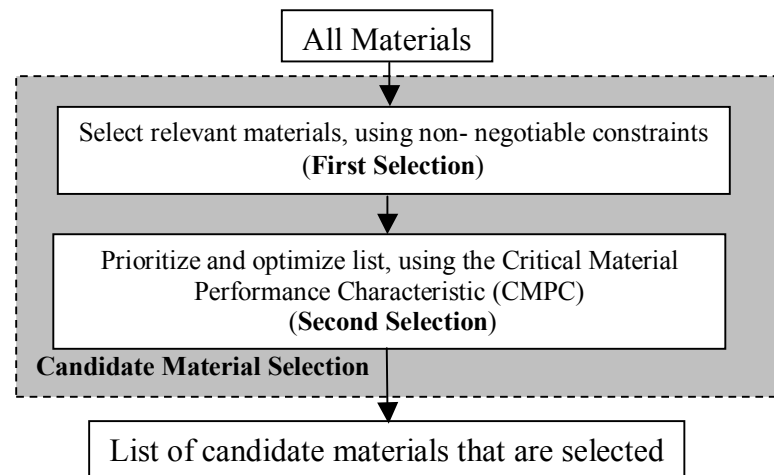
All Materials

Select relevant materials, using non- negotiable constraints (**First Selection**)

Prioritize and optimize list, using the Critical Material Performance Characteristic (CMPC) (**Second Selection**)

**Candidate Material Selection**

List of candidate materials that are selected